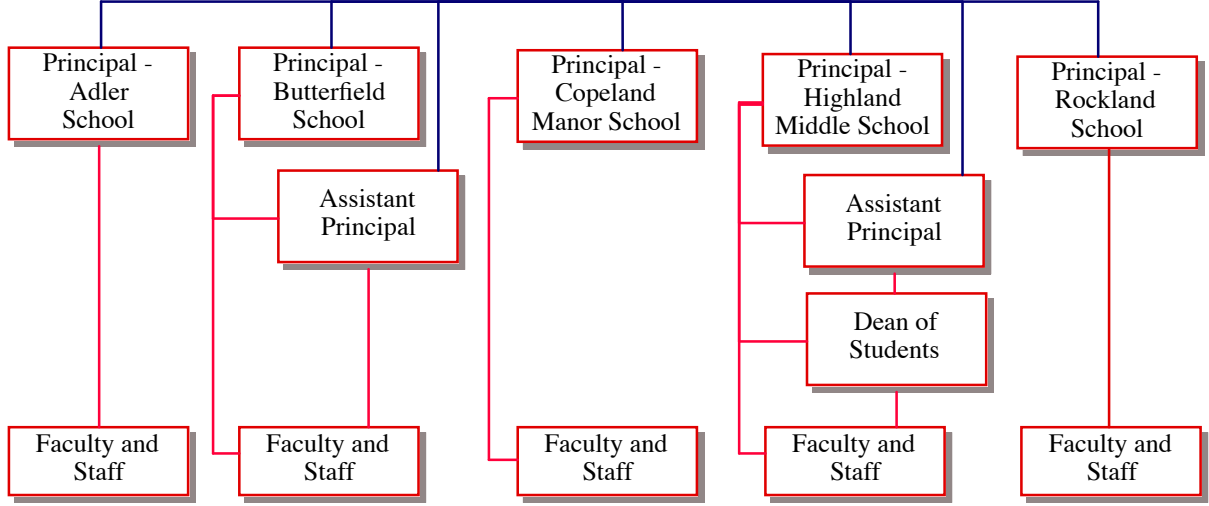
Principal - Adler School

Principal - Butterfield School

Assistant Principal

Principal - Copeland Manor School

Principal - Highland Middle School

Assistant Principal

Dean of Students

Principal - Rockland School

Faculty and Staff

Faculty and Staff

Faculty and Staff

Faculty and Staff

Faculty and Staff